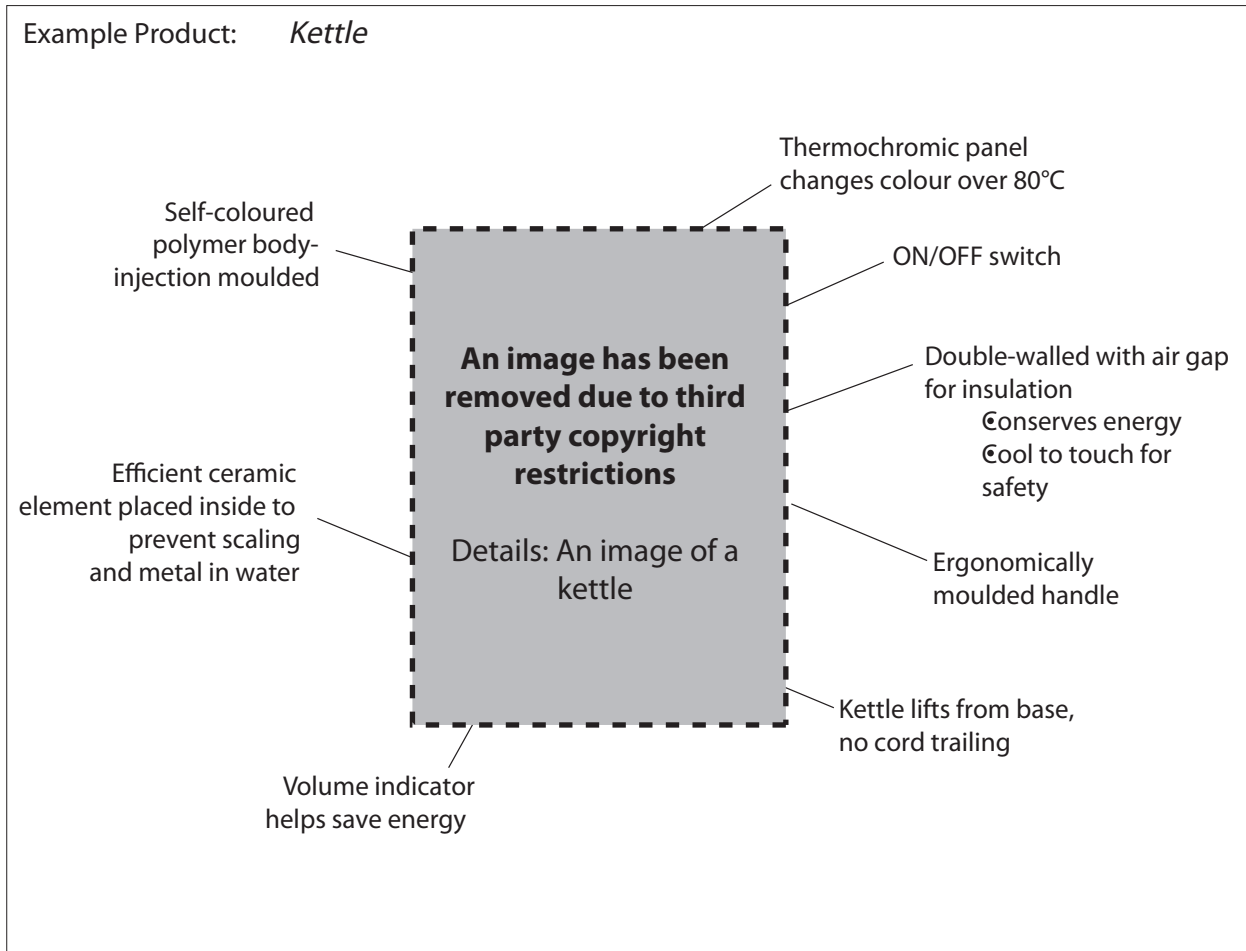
Example Product: *Kettle*

Thermochromic panel changes colour over 80°C

Self-coloured polymer body-injection moulded

ON/OFF switch

**An image has been removed due to third party copyright restrictions**

Details: An image of a kettle

Double-walled with air gap for insulation
• Conserves energy
• Cool to touch for safety

Efficient ceramic element placed inside to prevent scaling and metal in water

Ergonomically moulded handle

Kettle lifts from base, no cord trailing

Volume indicator helps save energy